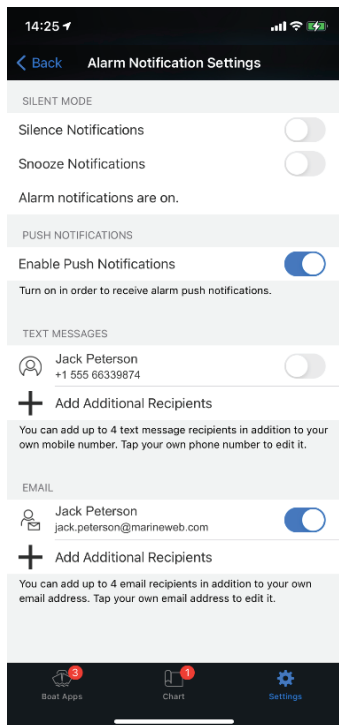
14:25

Back Alarm Notification Settings

SILENT MODE

Silence Notifications

Snooze Notifications

Alarm notifications are on.

PUSH NOTIFICATIONS

Enable Push Notifications

Turn on in order to receive alarm push notifications.

TEXT MESSAGES

Jack Peterson
+1 555 66339874

Add Additional Recipients

You can add up to 4 text message recipients in addition to your own mobile number. Tap your own phone number to edit it.

EMAIL

Jack Peterson
jack.peterson@marineweb.com

Add Additional Recipients

You can add up to 4 email recipients in addition to your own email address. Tap your own email address to edit it.

3
Boat Apps

1
Chart

Settings